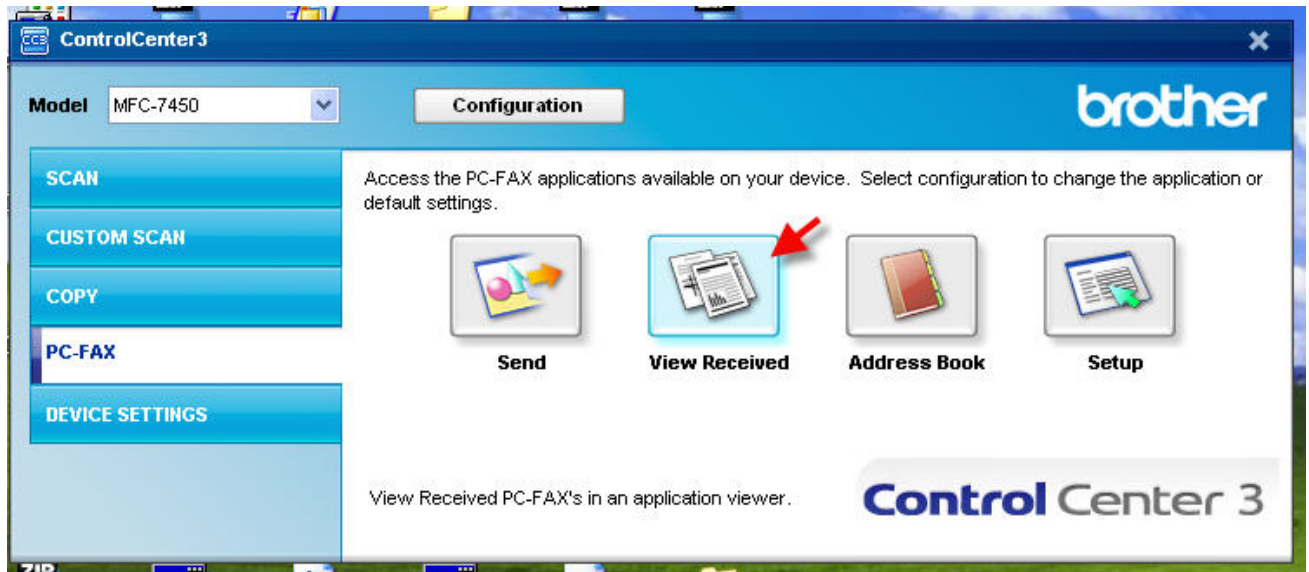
CC3 ControlCenter3

Model MFC-7450

Configuration

brother

SCAN

CUSTOM SCAN

COPY

PC-FAX

DEVICE SETTINGS

Access the PC-FAX applications available on your device. Select configuration to change the application or default settings.

Send

View Received

Address Book

Setup

View Received PC-FAX's in an application viewer.

Control Center 3